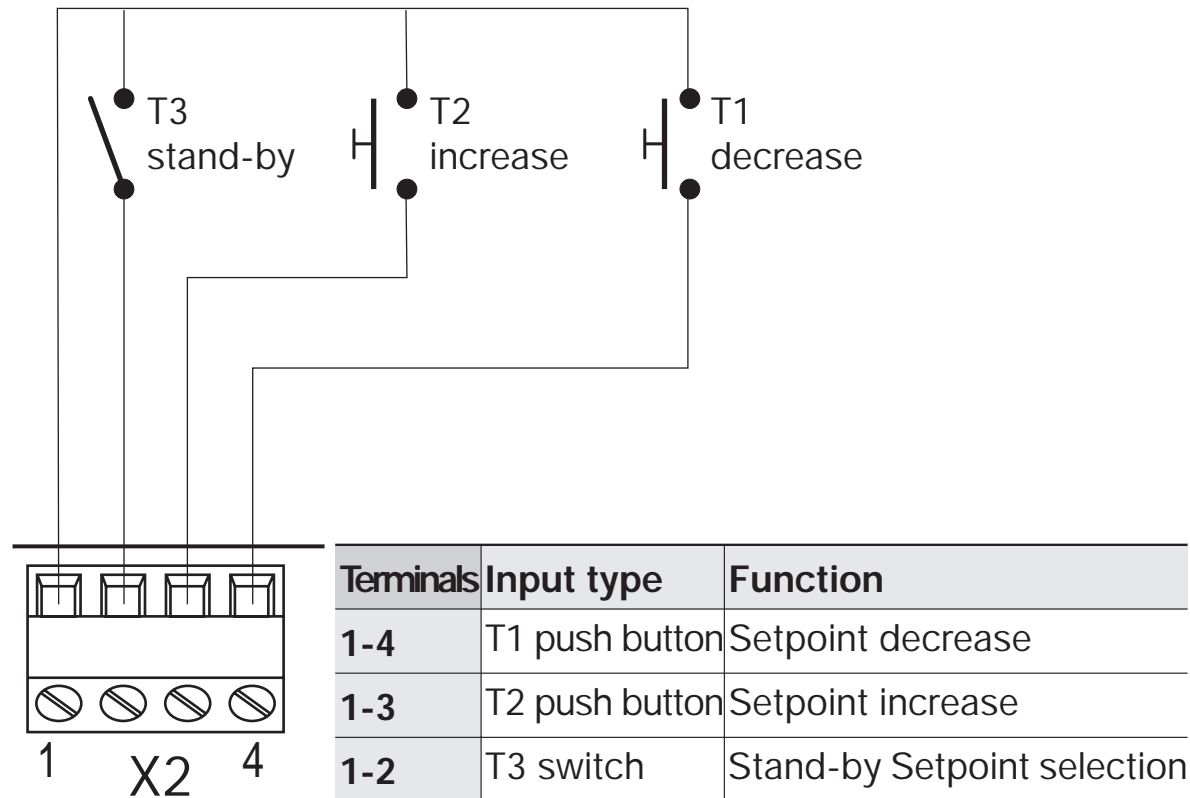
T3
stand-by

T2
increase

T1
decrease

1 X2 4

| Terminals | Input type | Function |
|---|---|---|
| **1-4** | T1 push button | Setpoint decrease |
| **1-3** | T2 push button | Setpoint increase |
| **1-2** | T3 switch | Stand-by Setpoint selection |